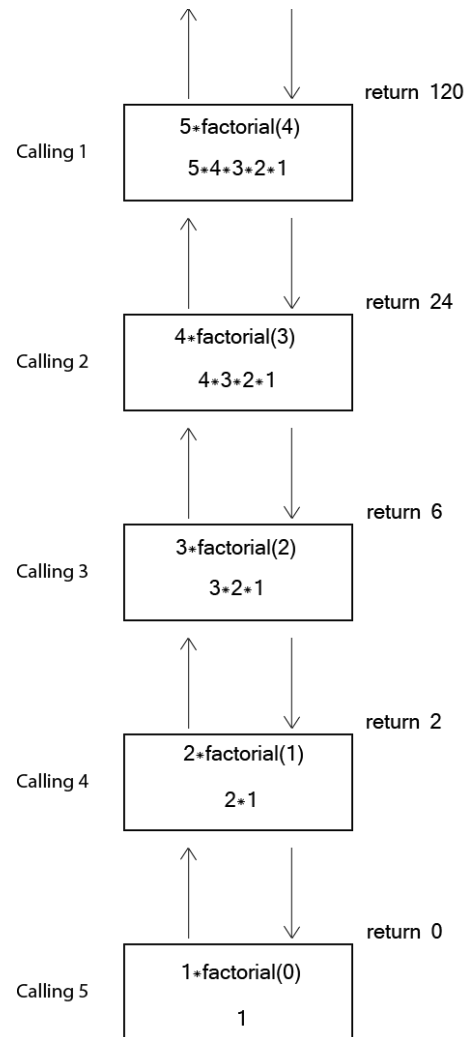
return 120

Calling 1

5*factorial(4)

5*4*3*2*1

return 24

Calling 2

4*factorial(3)

4*3*2*1

return 6

Calling 3

3*factorial(2)

3*2*1

return 2

Calling 4

2*factorial(1)

2*1

return 0

Calling 5

1*factorial(0)

1